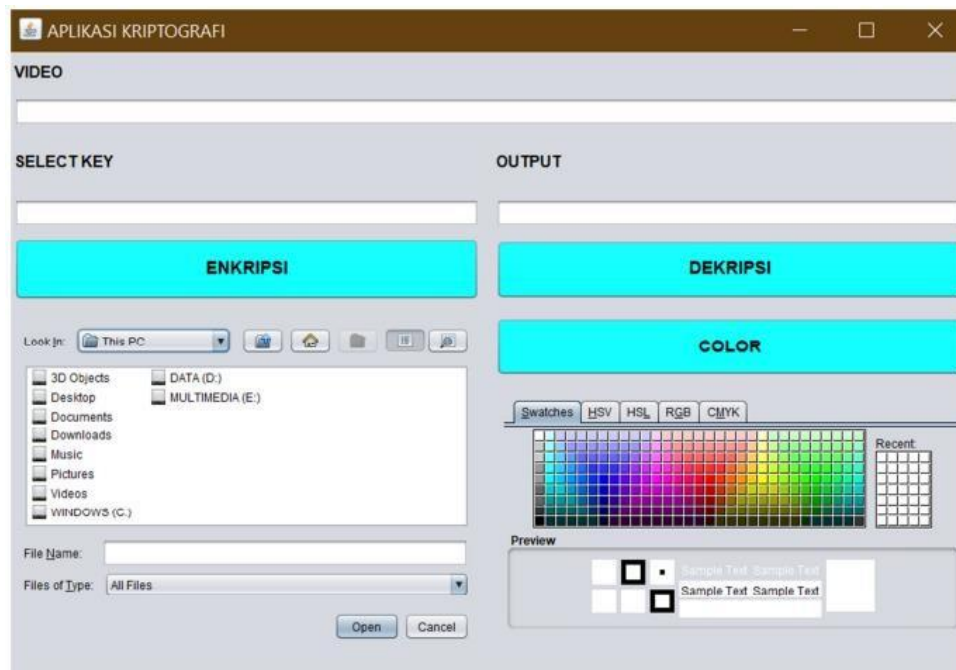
APLIKASI KRIPTOGRAFI

VIDEO

SELECT KEY

OUTPUT

ENKRIPSI

DEKRIPSI

Look In: This PC

COLOR

3D Objects
Desktop
Documents
Downloads
Music
Pictures
Videos
WINDOWS (C:)
DATA (D:)
MULTIMEDIA (E:)

Swatches HSV HSL RGB CMYK

Recent:

Preview

Sample Text Sample Text
Sample Text Sample Text

File Name:

Files of Type: All Files

Open Cancel